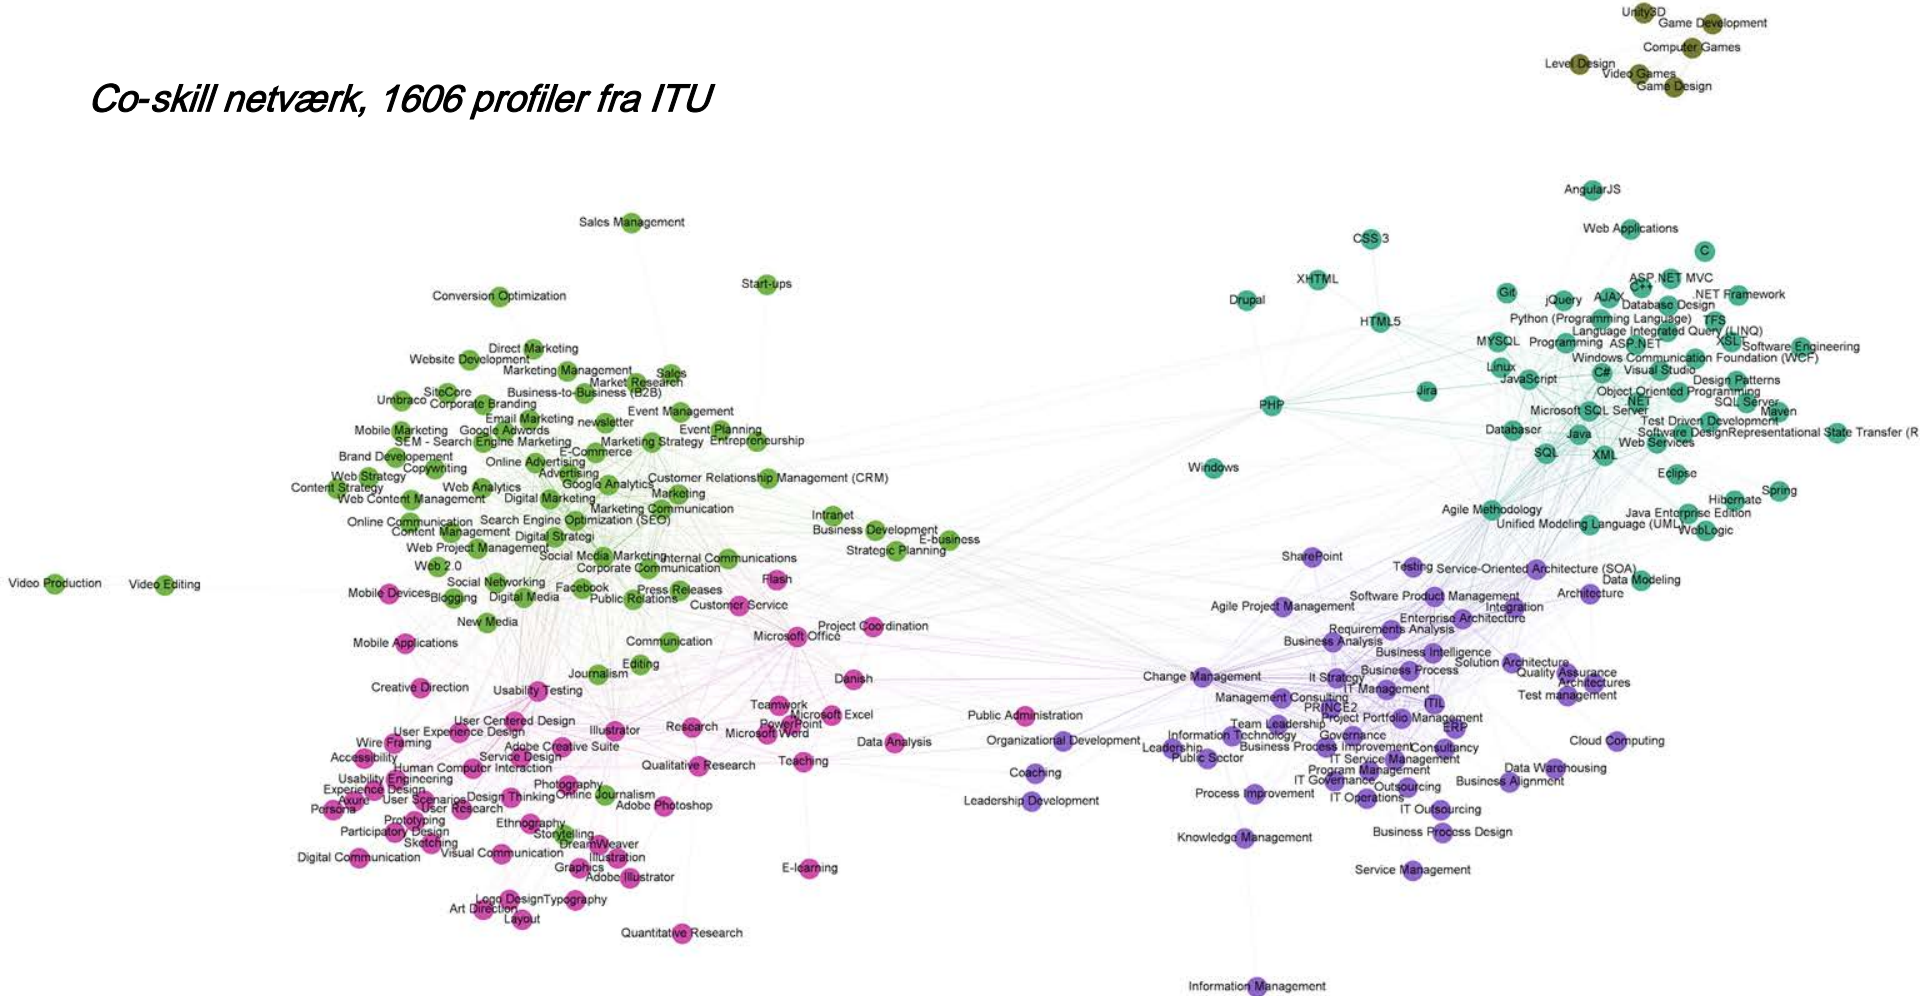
Co-skill netværk, 1606 profiler fra ITU

Unity3D
Game Development
Computer Games
Level Design
Video Games
Game Design

AngularJS
Web Applications
C
CSS 3
XHTML
ASP.NET MVC
C++
.NET Framework
Git
jQuery
AJAX
Database Design
Drupal
HTML5
Python (Programming Language)
TFS
Language Integrated Query (LINQ)
MYSQL
Programming
ASP.NET
XSL
Software Engineering
Windows Communication Foundation (WCF)
Linux
Visual Studio
JavaScript
C#
Design Patterns
PHP
Jira
Object Oriented Programming
.NET
SQL Server
Microsoft SQL Server
Maven
Test Driven Development
Software Design
Representational State Transfer (R
Databases
Java
Web Services
SQL
XML
Windows
Eclipse
Hibernate
Spring
Agile Methodology
Java Enterprise Edition
Unified Modeling Language (UML)
WebLogic

Sales Management
Start-ups
Conversion Optimization
Direct Marketing
Website Development
Marketing Management
Sales
Market Research
SiteCore
Business-to-Business (B2B)
Umbraco
Corporate Branding
Email Marketing
newsletter
Event Management
Mobile Marketing
Google Adwords
Event Planning
SEM - Search Engine Marketing
Marketing Strategy
Entrepreneurship
E-Commerce
Brand Development
Online Advertising
Copywriting
Advertising
Web Strategy
Customer Relationship Management (CRM)
Content Strategy
Web Analytics
Google Analytics
Marketing
Web Content Management
Digital Marketing
Marketing Communication
Intranet
Online Communication
Search Engine Optimization (SEO)
Business Development
Content Management
Digital Strategi
E-business
Web Project Management
Strategic Planning
Social Media Marketing
Internal Communications
Web 2.0
Corporate Communication
Social Networking
Flash
Video Production
Video Editing
Mobile Devices
Blogging
Facebook
Digital Media
Press Releases
Public Relations
Customer Service
New Media
Project Coordination
Microsoft Office
Mobile Applications
Communication
Editing
Journalism
Danish
Creative Direction
Usability Testing
Teamwork
Microsoft Excel
PowerPoint
Microsoft Word
User Centered Design
Illustrator
Research
User Experience Design
Wire Framing
Adobe Creative Suite
Accessibility
Service Design
Human Computer Interaction
Qualitative Research
Teaching
Data Analysis
Usability Engineering
Experience Design
Photography
Axure
User Scenarios
Design Thinking
Online Journalism
Persona
User Research
Adobe Photoshop
Prototyping
Ethnography
Participatory Design
Storytelling
Sketching
DreamWeaver
Digital Communication
Visual Communication
Illustration
Graphics
Adobe Illustrator
E-learning
Logo Design
Typography
Art Direction
Layout
Quantitative Research

Public Administration
Organizational Development
Coaching
Leadership Development

SharePoint
Testing
Service-Oriented Architecture (SOA)
Data Modeling
Software Product Management
Architecture
Agile Project Management
Integration
Enterprise Architecture
Requirements Analysis
Business Analysis
Business Intelligence
Solution Architecture
Change Management
It Strategy
Business Process
Quality Assurance
Architectures
IT Management
Management Consulting
Test management
PRINCE2
ITIL
Project Portfolio Management
Team Leadership
ERP
Information Technology
Governance
Leadership
Business Process Improvement
Consultancy
Cloud Computing
Public Sector
IT Service Management
Program Management
Data Warehousing
IT Governance
Outsourcing
Business Alignment
Process Improvement
IT Operations
IT Outsourcing
Business Process Design
Knowledge Management
Service Management
Information Management